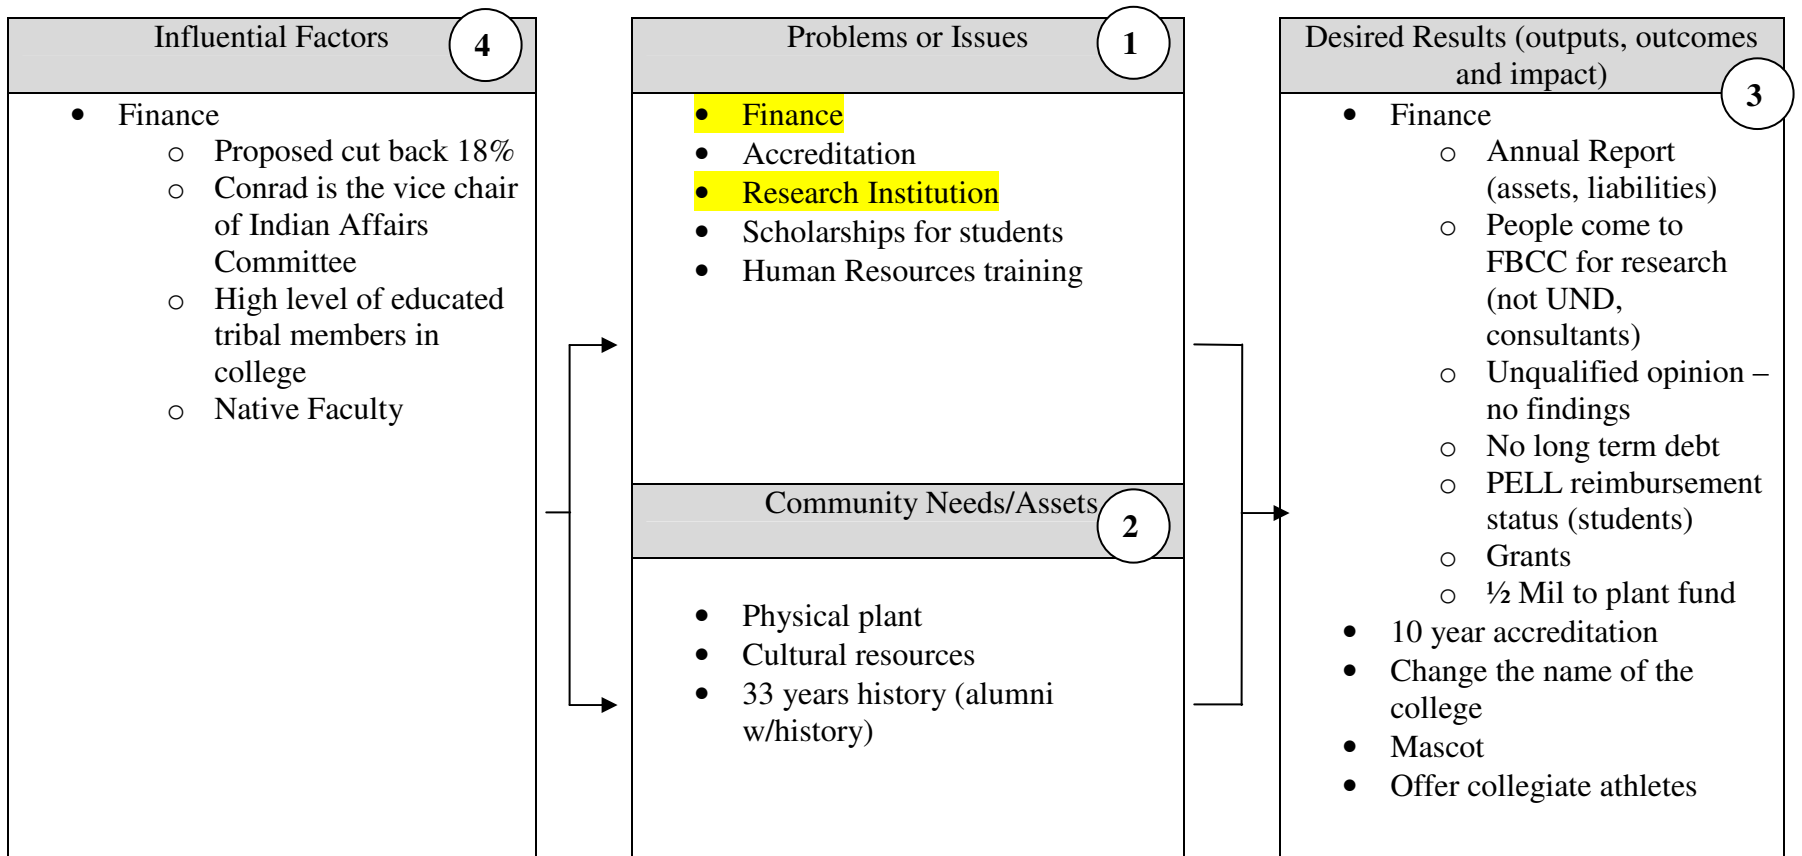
Influential Factors 4

- Finance
  - Proposed cut back 18%
  - Conrad is the vice chair of Indian Affairs Committee
  - High level of educated tribal members in college
  - Native Faculty

Problems or Issues 1

- Finance
- Accreditation
- Research Institution
- Scholarships for students
- Human Resources training

Community Needs/Assets 2

- Physical plant
- Cultural resources
- 33 years history (alumni w/history)

Desired Results (outputs, outcomes and impact) 3

- Finance
  - Annual Report (assets, liabilities)
  - People come to FBCC for research (not UND, consultants)
  - Unqualified opinion – no findings
  - No long term debt
  - PELL reimbursement status (students)
  - Grants
  - ½ Mil to plant fund
- 10 year accreditation
- Change the name of the college
- Mascot
- Offer collegiate athletes